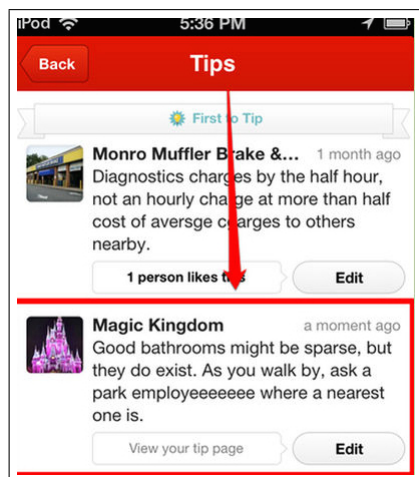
iPod 5:36 PM

Back Tips

First to Tip

Monro Muffler Brake &... 1 month ago
Diagnostics charges by the half hour, not an hourly charge at more than half cost of aversge charges to others nearby.

1 person likes this Edit

Magic Kingdom a moment ago
Good bathrooms might be sparse, but they do exist. As you walk by, ask a park employeeeeeee where a nearest one is.

View your tip page Edit